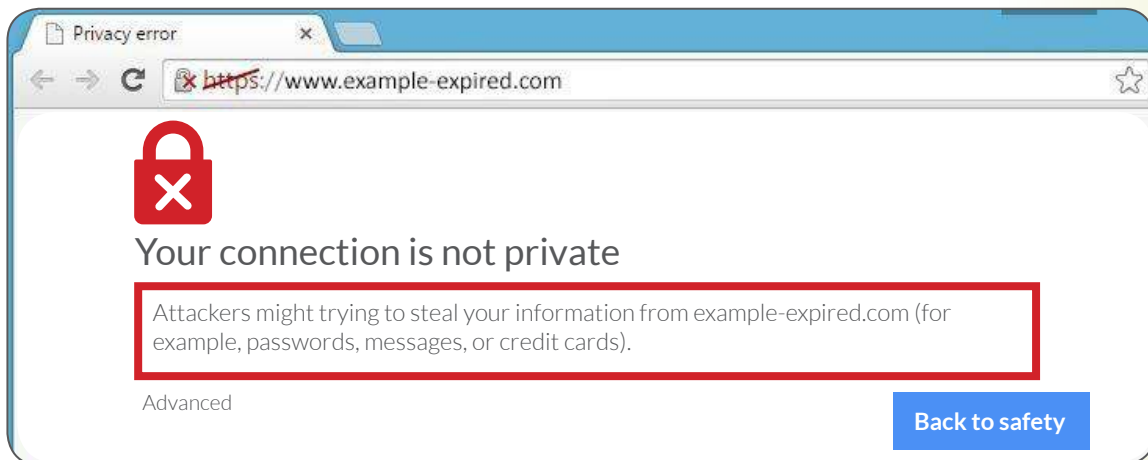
Privacy error ×

https://www.example-expired.com

Your connection is not private

Attackers might trying to steal your information from example-expired.com (for example, passwords, messages, or credit cards).

Advanced

Back to safety